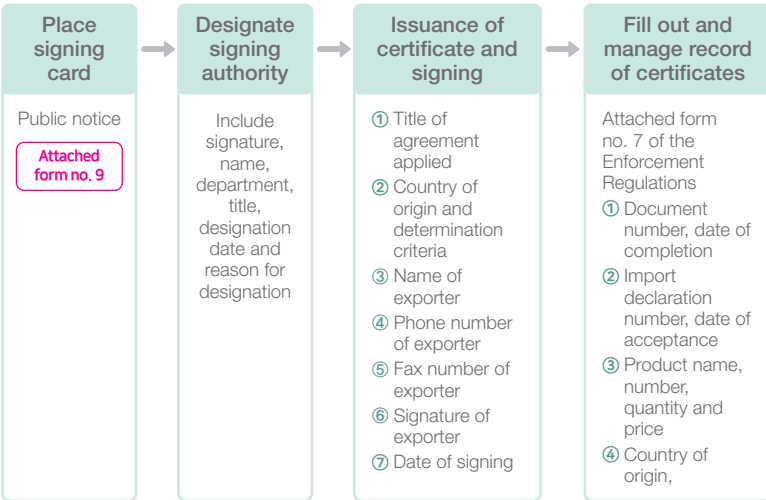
Place signing card

Public notice

Attached form no. 9

Designate signing authority

Include signature, name, department, title, designation date and reason for designation

Issuance of certificate and signing

① Title of agreement applied
② Country of origin and determination criteria
③ Name of exporter
④ Phone number of exporter
⑤ Fax number of exporter
⑥ Signature of exporter
⑦ Date of signing

Fill out and manage record of certificates

Attached form no. 7 of the Enforcement Regulations
① Document number, date of completion
② Import declaration number, date of acceptance
③ Product name, number, quantity and price
④ Country of origin,